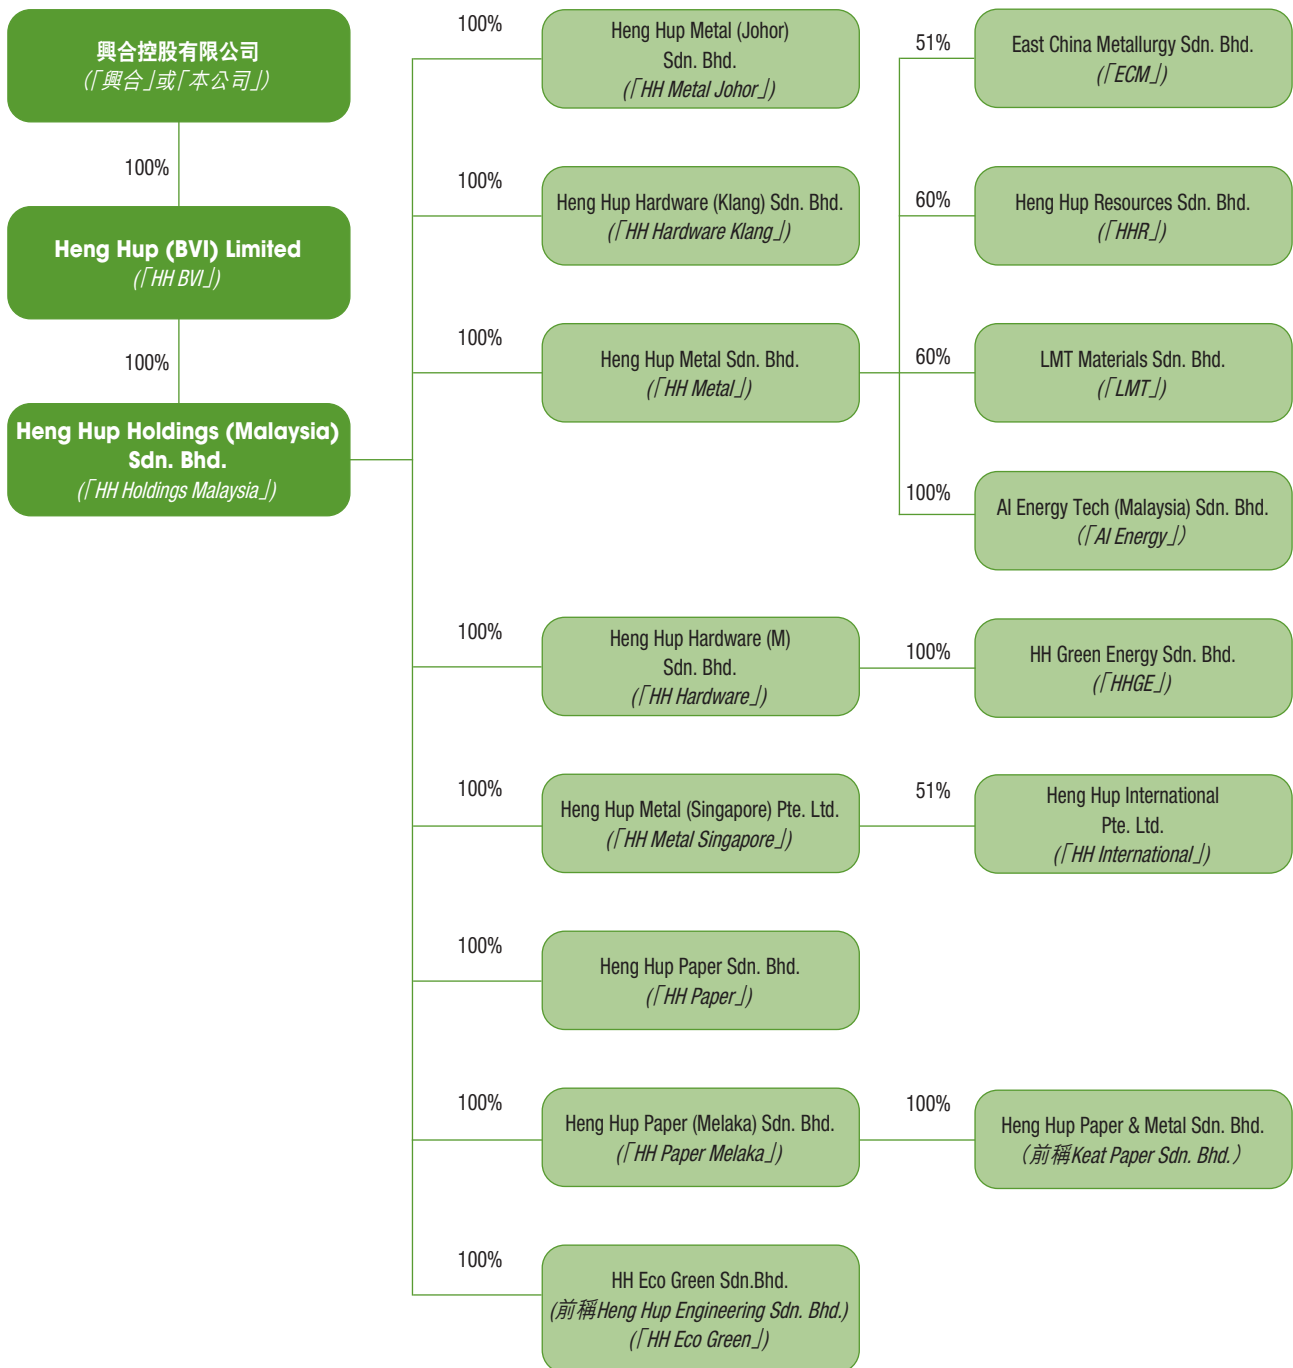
興合控股有限公司
(「興合」或「本公司」)

100%

Heng Hup (BVI) Limited
(「HH BVI」)

100%

Heng Hup Holdings (Malaysia) Sdn. Bhd.
(「HH Holdings Malaysia」)

100%
Heng Hup Metal (Johor) Sdn. Bhd.
(「HH Metal Johor」)

100%
Heng Hup Hardware (Klang) Sdn. Bhd.
(「HH Hardware Klang」)

100%
Heng Hup Metal Sdn. Bhd.
(「HH Metal」)

51%
East China Metallurgy Sdn. Bhd.
(「ECM」)

60%
Heng Hup Resources Sdn. Bhd.
(「HHR」)

60%
LMT Materials Sdn. Bhd.
(「LMT」)

100%
AI Energy Tech (Malaysia) Sdn. Bhd.
(「AI Energy」)

100%
Heng Hup Hardware (M) Sdn. Bhd.
(「HH Hardware」)

100%
HH Green Energy Sdn. Bhd.
(「HHGE」)

100%
Heng Hup Metal (Singapore) Pte. Ltd.
(「HH Metal Singapore」)

51%
Heng Hup International Pte. Ltd.
(「HH International」)

100%
Heng Hup Paper Sdn. Bhd.
(「HH Paper」)

100%
Heng Hup Paper (Melaka) Sdn. Bhd.
(「HH Paper Melaka」)

100%
Heng Hup Paper & Metal Sdn. Bhd.
(前稱Keat Paper Sdn. Bhd.)

100%
HH Eco Green Sdn.Bhd.
(前稱Heng Hup Engineering Sdn. Bhd.)
(「HH Eco Green」)